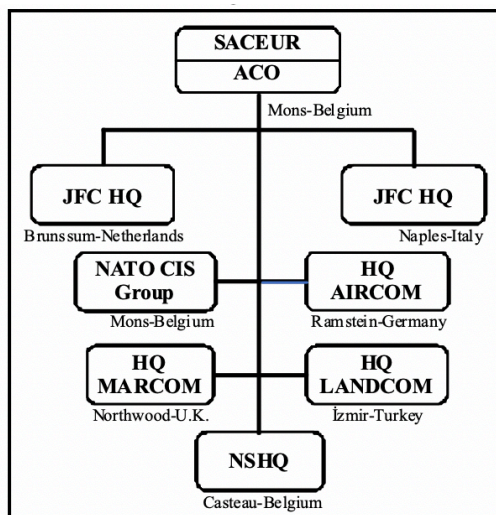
SACEUR
ACO
Mons-Belgium

JFC HQ
Brunssum-Netherlands

JFC HQ
Naples-Italy

NATO CIS Group
Mons-Belgium

HQ AIRCOM
Ramstein-Germany

HQ MARCOM
Northwood-U.K.

HQ LANDCOM
İzmir-Turkey

NSHQ
Casteau-Belgium